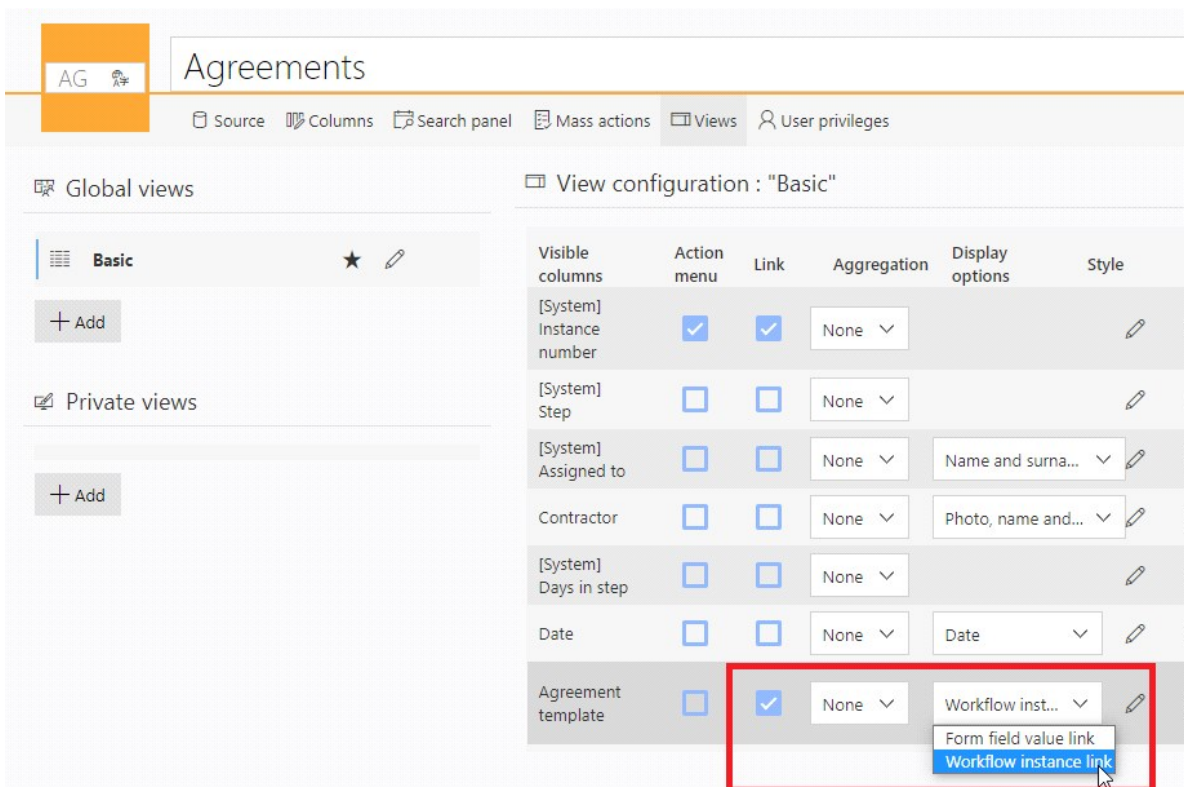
AG

Agreements

Source Columns Search panel Mass actions Views User privileges

Global views

Basic

+ Add

Private views

+ Add

View configuration : "Basic"

| Visible columns | Action menu | Link | Aggregation | Display options | Style |
|---|---|---|---|---|---|
| [System] Instance number | ☑ | ☑ | None | | |
| [System] Step | ☐ | ☐ | None | | |
| [System] Assigned to | ☐ | ☐ | None | Name and surna... | |
| Contractor | ☐ | ☐ | None | Photo, name and... | |
| [System] Days in step | ☐ | ☐ | None | | |
| Date | ☐ | ☐ | None | Date | |
| Agreement template | ☐ | ☑ | None | Workflow inst... | |

Form field value link
Workflow instance link